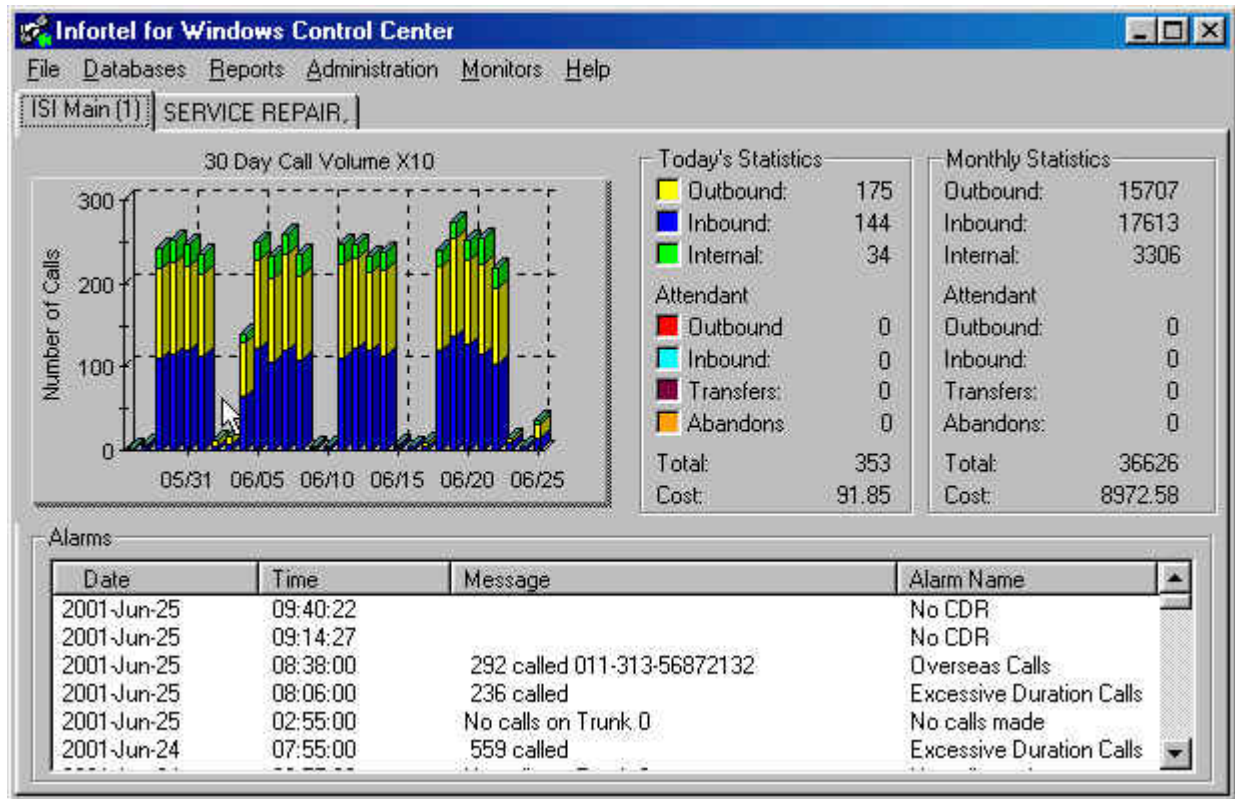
Infortel for Windows Control Center

File Databases Reports Administration Monitors Help

ISI Main (1) SERVICE REPAIR.

30 Day Call Volume X10

Number of Calls

300
200
100
0

05/31 06/05 06/10 06/15 06/20 06/25

Today's Statistics

| | |
|---|---|
| Outbound: | 175 |
| Inbound: | 144 |
| Internal: | 34 |

Attendant

| | |
|---|---|
| Outbound | 0 |
| Inbound: | 0 |
| Transfers: | 0 |
| Abandons | 0 |
| Total: | 353 |
| Cost: | 91.85 |

Monthly Statistics

| | |
|---|---|
| Outbound: | 15707 |
| Inbound: | 17613 |
| Internal: | 3306 |

Attendant

| | |
|---|---|
| Outbound: | 0 |
| Inbound: | 0 |
| Transfers: | 0 |
| Abandons: | 0 |
| Total: | 36626 |
| Cost: | 8972.58 |

Alarms

| Date | Time | Message | Alarm Name |
|---|---|---|---|
| 2001-Jun-25 | 09:40:22 | | No CDR |
| 2001-Jun-25 | 09:14:27 | | No CDR |
| 2001-Jun-25 | 08:38:00 | 292 called 011-313-56872132 | Overseas Calls |
| 2001-Jun-25 | 08:06:00 | 236 called | Excessive Duration Calls |
| 2001-Jun-25 | 02:55:00 | No calls on Trunk 0 | No calls made |
| 2001-Jun-24 | 07:55:00 | 559 called | Excessive Duration Calls |
| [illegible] | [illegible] | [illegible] | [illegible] |